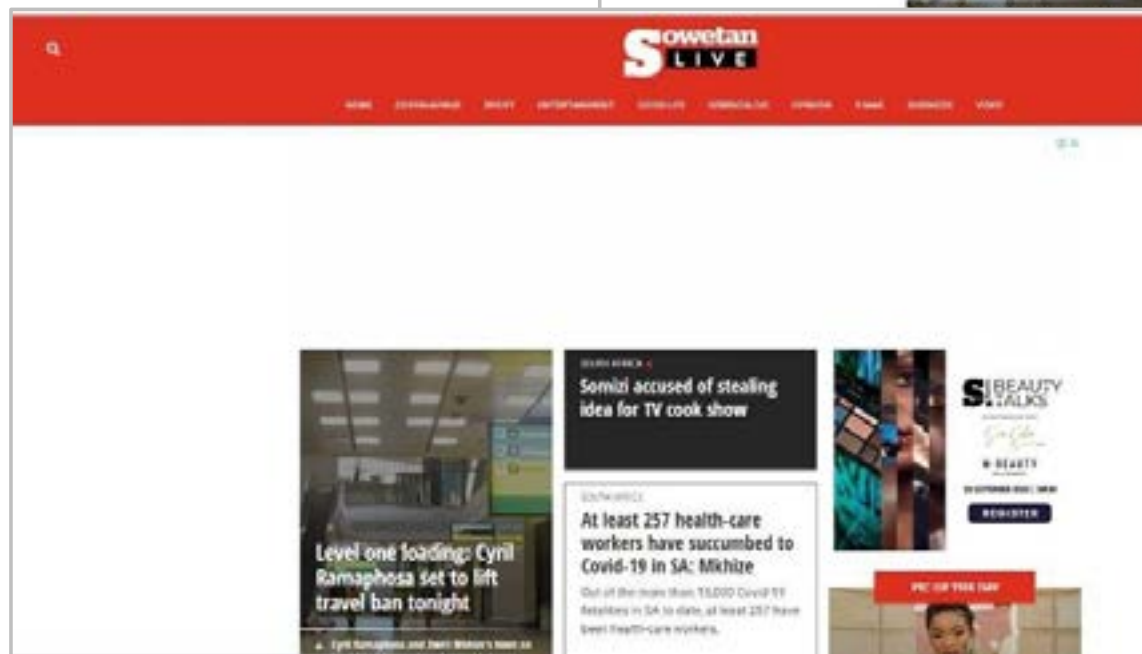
Sowetan LIVE

HOME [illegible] SPORT ENTERTAINMENT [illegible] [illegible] OPINION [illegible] BUSINESS VIDEO

SOUTH AFRICA

Somizi accused of stealing idea for TV cook show

SOUTH AFRICA

At least 257 health-care workers have succumbed to Covid-19 in SA: Mkhize

Out of the more than 15,000 Covid-19 fatalities in SA to date, at least 257 have been health-care workers.

Level one loading: Cyril Ramaphosa set to lift travel ban tonight

Cyril Ramaphosa and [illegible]

S BEAUTY TALKS

BEAUTY

REGISTER

PIC OF THE DAY